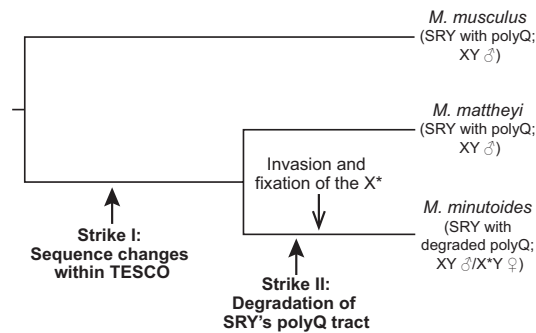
M. musculus
(SRY with polyQ;
XY ♂)

M. mattheyi
(SRY with polyQ;
XY ♂)

Invasion and
fixation of the X*

M. minutoides
(SRY with
degraded polyQ;
XY ♂/X*Y ♀)

Strike I:
Sequence changes
within TESCO

Strike II:
Degradation of
SRY's polyQ tract